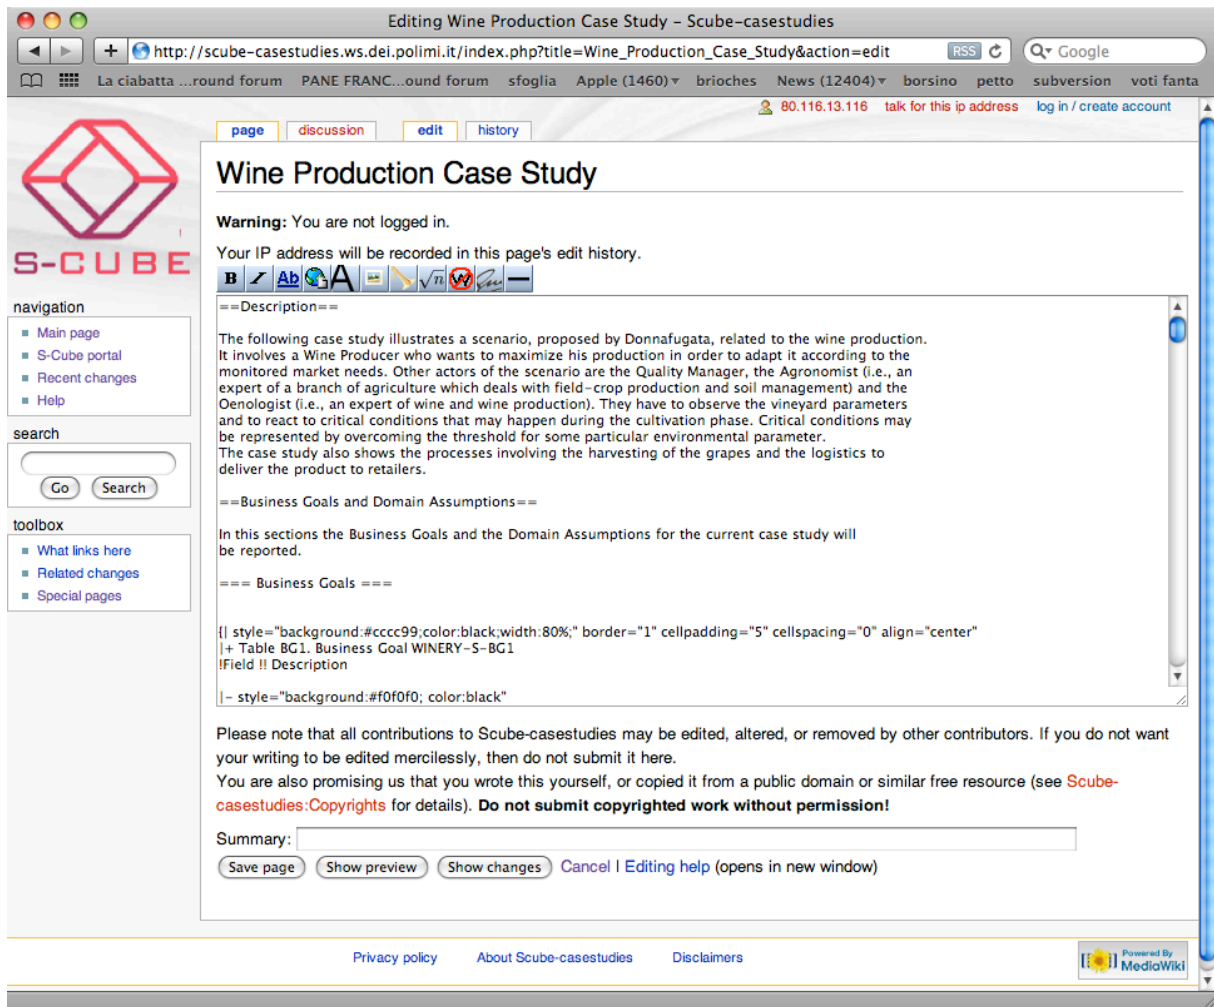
Editing Wine Production Case Study – Scube-casestudies

http://scube-casestudies.ws.dei.polimi.it/index.php?title=Wine_Production_Case_Study&action=edit RSS Google

La ciabatta ...round forum PANE FRANC...ound forum sfoglia Apple (1460) brioches News (12404) borsino petto subversion voti fanta

80.116.13.116 talk for this ip address log in / create account

S-CUBE

page discussion edit history

Wine Production Case Study

**Warning:** You are not logged in.

Your IP address will be recorded in this page's edit history.

==Description==

The following case study illustrates a scenario, proposed by Donnafugata, related to the wine production. It involves a Wine Producer who wants to maximize his production in order to adapt it according to the monitored market needs. Other actors of the scenario are the Quality Manager, the Agronomist (i.e., an expert of a branch of agriculture which deals with field-crop production and soil management) and the Oenologist (i.e., an expert of wine and wine production). They have to observe the vineyard parameters and to react to critical conditions that may happen during the cultivation phase. Critical conditions may be represented by overcoming the threshold for some particular environmental parameter.
The case study also shows the processes involving the harvesting of the grapes and the logistics to deliver the product to retailers.

==Business Goals and Domain Assumptions==

In this sections the Business Goals and the Domain Assumptions for the current case study will be reported.

=== Business Goals ===

{| style="background:#cccc99;color:black;width:80%;" border="1" cellpadding="5" cellspacing="0" align="center"
|+ Table BG1. Business Goal WINERY-S-BG1
!Field !! Description

|- style="background:#f0f0f0; color:black"

navigation
Main page
S-Cube portal
Recent changes
Help

search
Go Search

toolbox
What links here
Related changes
Special pages

Please note that all contributions to Scube-casestudies may be edited, altered, or removed by other contributors. If you do not want your writing to be edited mercilessly, then do not submit it here.
You are also promising us that you wrote this yourself, or copied it from a public domain or similar free resource (see Scube-casestudies:Copyrights for details). **Do not submit copyrighted work without permission!**

Summary:

Save page Show preview Show changes Cancel | Editing help (opens in new window)

Privacy policy About Scube-casestudies Disclaimers

Powered By MediaWiki